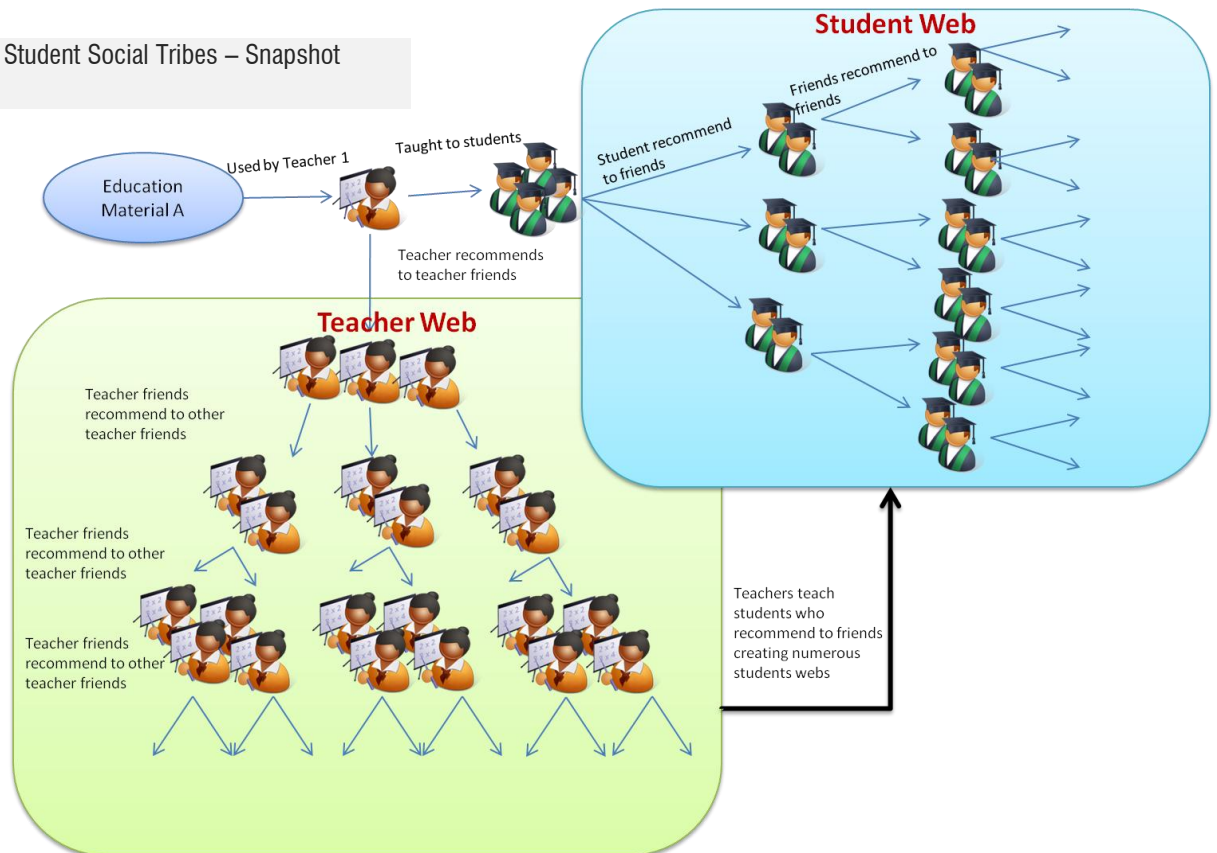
Student Social Tribes – Snapshot

Student Web

Friends recommend to friends

Student recommend to friends

Taught to students

Used by Teacher 1

Education Material A

Teacher recommends to teacher friends

Teacher Web

Teacher friends recommend to other teacher friends

Teacher friends recommend to other teacher friends

Teacher friends recommend to other teacher friends

Teachers teach students who recommend to friends creating numerous students webs